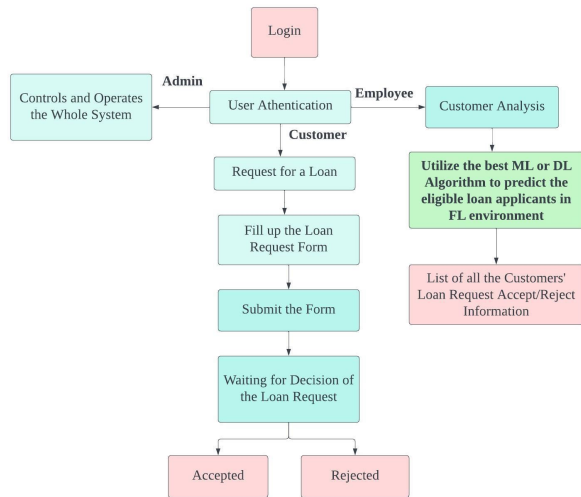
Login

Admin

Controls and Operates the Whole System

User Athentication

Employee

Customer Analysis

Customer

Request for a Loan

Utilize the best ML or DL Algorithm to predict the eligible loan applicants in FL environment

Fill up the Loan Request Form

List of all the Customers' Loan Request Accept/Reject Information

Submit the Form

Waiting for Decision of the Loan Request

Accepted

Rejected